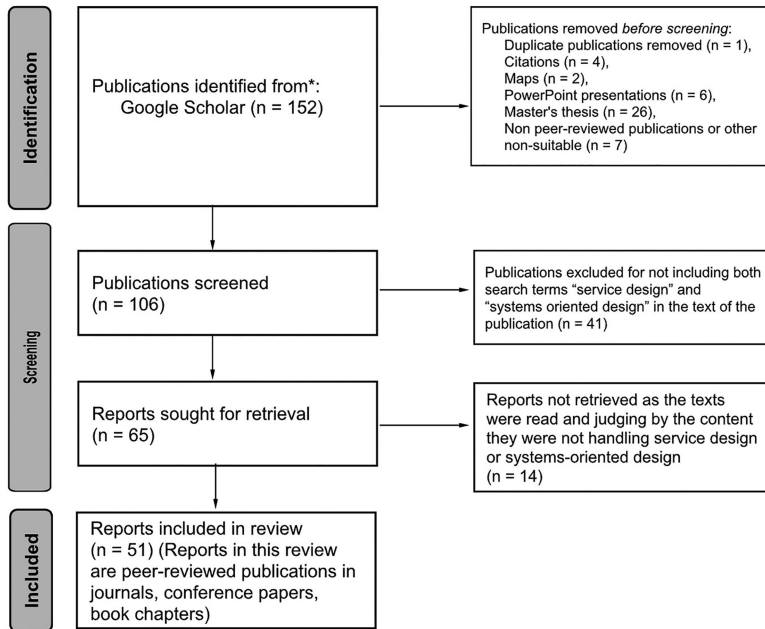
Identification

Publications identified from*: Google Scholar (n = 152)

Publications removed *before screening*:
Duplicate publications removed (n = 1),
Citations (n = 4),
Maps (n = 2),
PowerPoint presentations (n = 6),
Master's thesis (n = 26),
Non peer-reviewed publications or other non-suitable (n = 7)

Screening

Publications screened (n = 106)

Publications excluded for not including both search terms "service design" and "systems oriented design" in the text of the publication (n = 41)

Reports sought for retrieval (n = 65)

Reports not retrieved as the texts were read and judging by the content they were not handling service design or systems-oriented design (n = 14)

Included

Reports included in review (n = 51) (Reports in this review are peer-reviewed publications in journals, conference papers, book chapters)